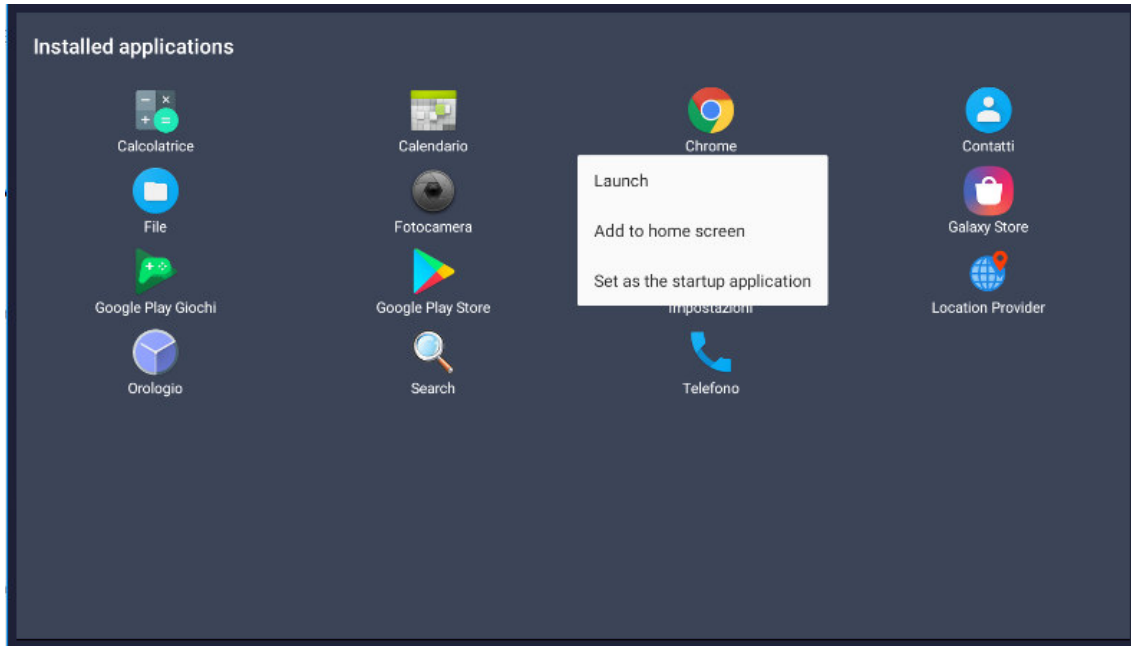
Installed applications

Calcolatrice
Calendario
Chrome
Contatti
File
Fotocamera
Galaxy Store
Google Play Giochi
Google Play Store
Impostazioni
Location Provider
Orologio
Search
Telefono

Launch
Add to home screen
Set as the startup application